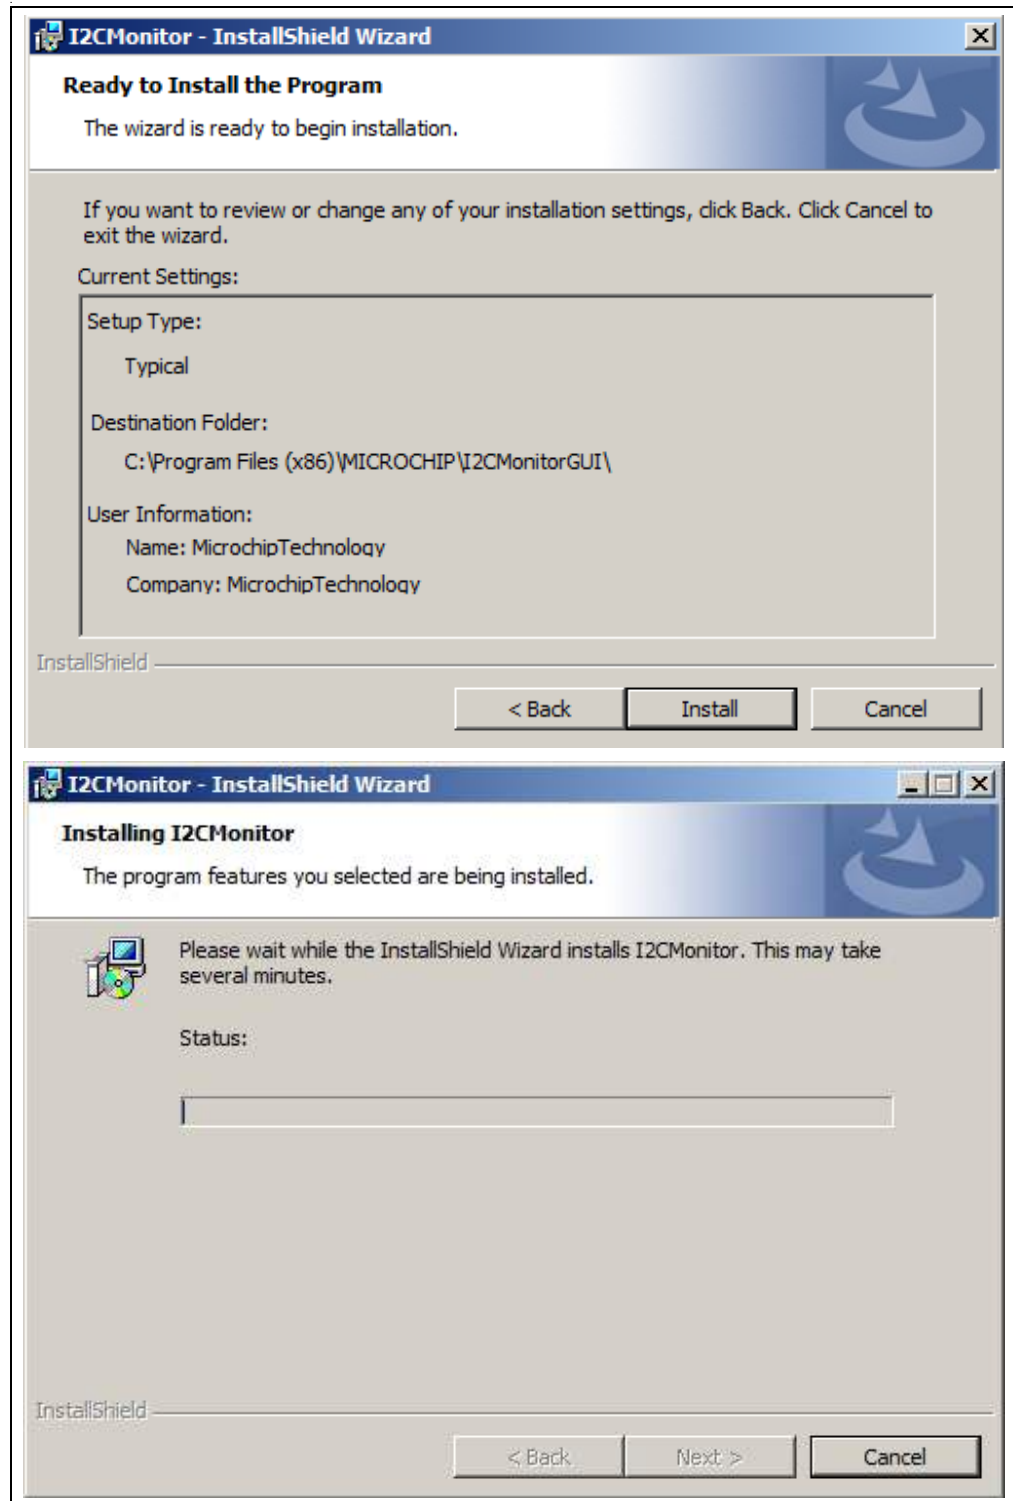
I2CMonitor - InstallShield Wizard

Ready to Install the Program

The wizard is ready to begin installation.

If you want to review or change any of your installation settings, click Back. Click Cancel to exit the wizard.

Current Settings:

Setup Type:

Typical

Destination Folder:

C:\Program Files (x86)\MICROCHIP\I2CMonitorGUI\

User Information:

Name: MicrochipTechnology

Company: MicrochipTechnology

InstallShield

< Back

Install

Cancel

I2CMonitor - InstallShield Wizard

Installing I2CMonitor

The program features you selected are being installed.

Please wait while the InstallShield Wizard installs I2CMonitor. This may take several minutes.

Status:

InstallShield

< Back

Next >

Cancel